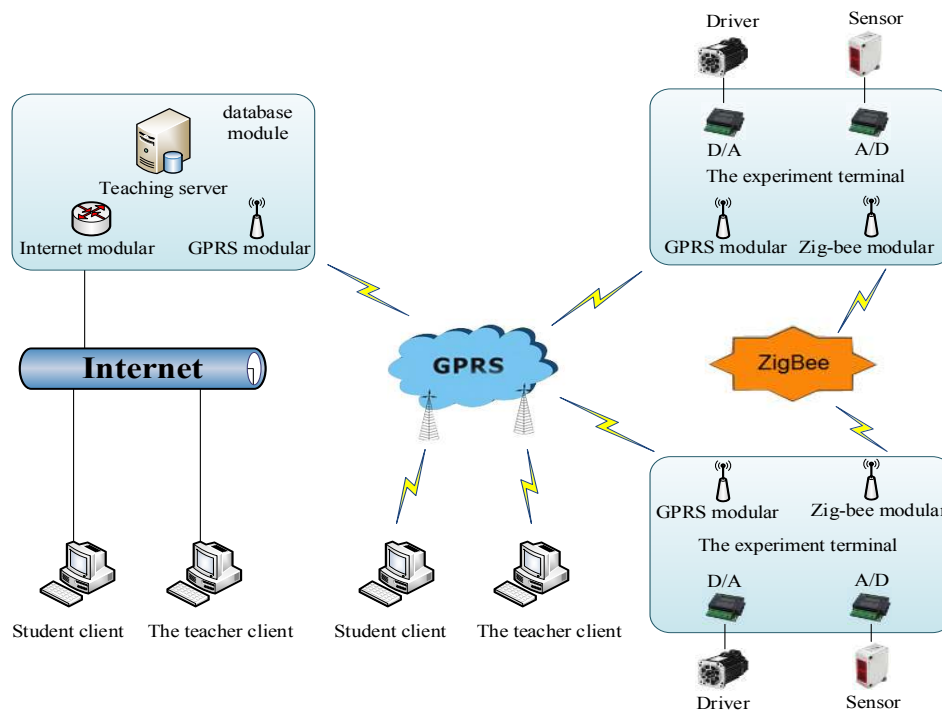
database module

Teaching server

Internet modular

GPRS modular

Internet

GPRS

Student client

The teacher client

Student client

The teacher client

Driver

Sensor

D/A

A/D

The experiment terminal

GPRS modular

Zig-bee modular

ZigBee

GPRS modular

Zig-bee modular

The experiment terminal

D/A

A/D

Driver

Sensor